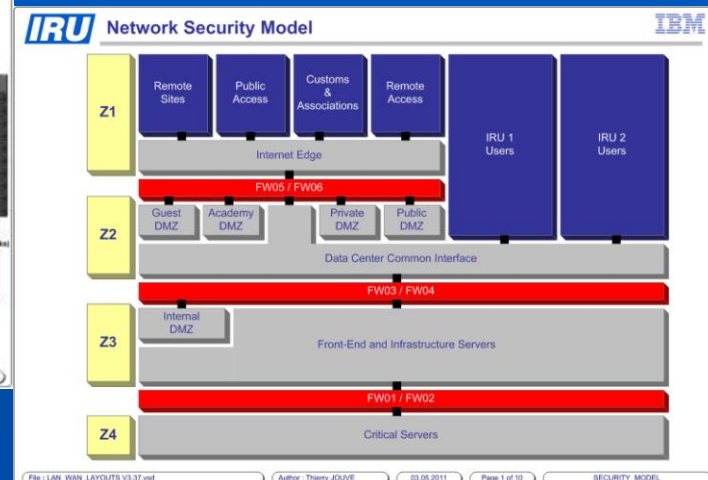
IRU Network Security Model

IBM

Z1

Remote Sites

Public Access

Customs & Associations

Remote Access

IRU 1 Users

IRU 2 Users

Internet Edge

FW05 / FW06

Z2

Guest DMZ

Academy DMZ

Private DMZ

Public DMZ

Data Center Common Interface

FW03 / FW04

Z3

Internal DMZ

Front-End and Infrastructure Servers

FW01 / FW02

Z4

Critical Servers

File : LAN_WAN_LAYOUTS V3.37.vsd

Author : Thierry JOUVE

03.05.2011

Page 1 of 10

SECURITY_MODEL